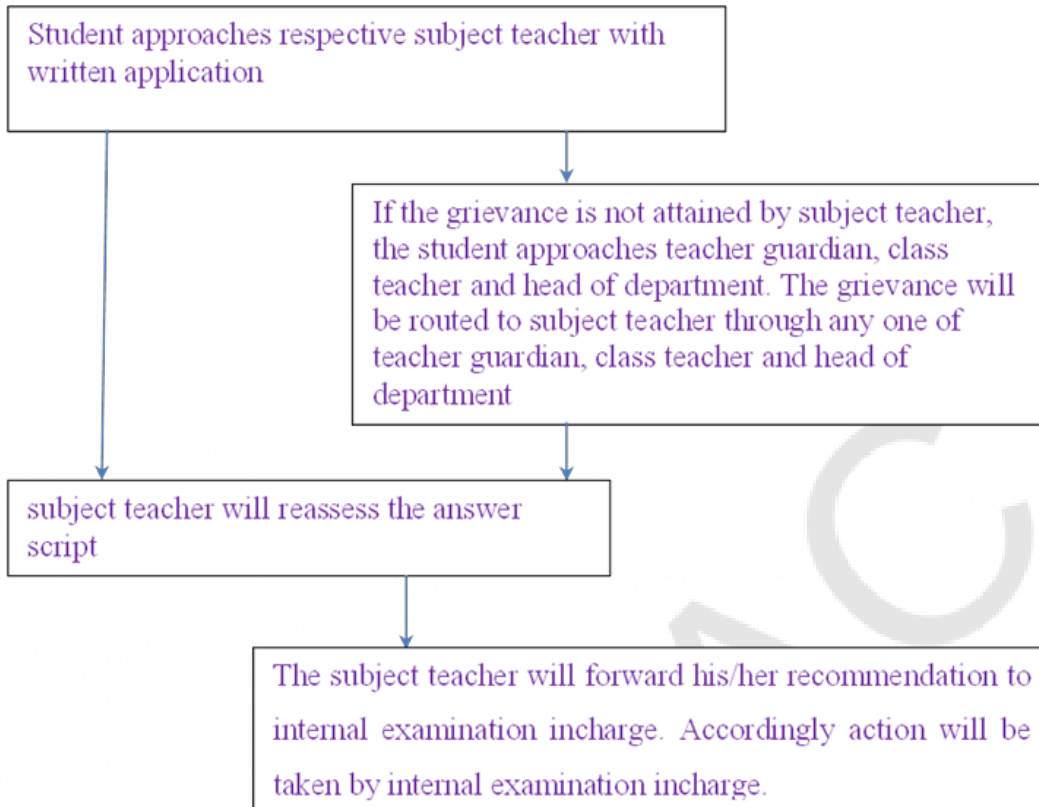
Student approaches respective subject teacher with written application

If the grievance is not attained by subject teacher, the student approaches teacher guardian, class teacher and head of department. The grievance will be routed to subject teacher through any one of teacher guardian, class teacher and head of department

subject teacher will reassess the answer script

The subject teacher will forward his/her recommendation to internal examination incharge. Accordingly action will be taken by internal examination incharge.